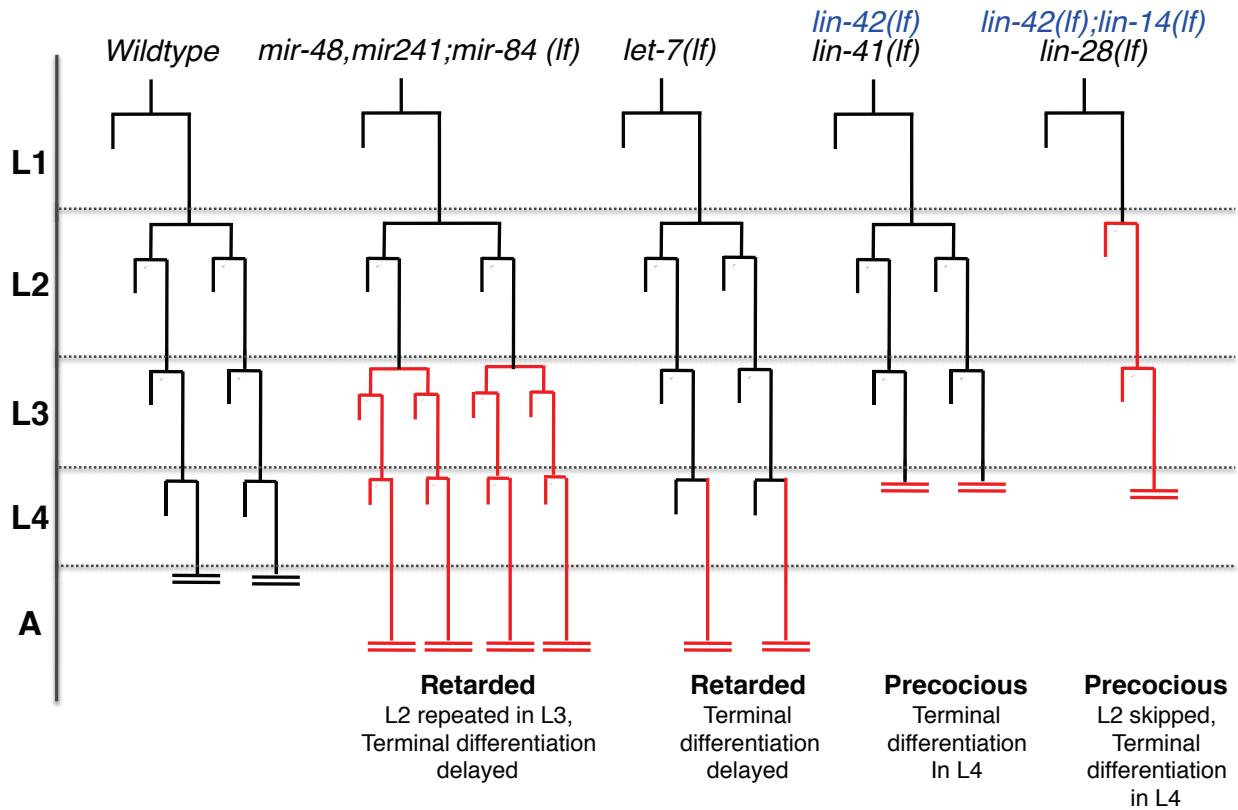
Wildtype mir-48,mir241;mir-84 (lf) let-7(lf) lin-42(lf) lin-41(lf) lin-42(lf);lin-14(lf) lin-28(lf)

L1

L2

L3

L4

A

Retarded
L2 repeated in L3, Terminal differentiation delayed

Retarded
Terminal differentiation delayed

Precocious
Terminal differentiation In L4

Precocious
L2 skipped, Terminal differentiation in L4